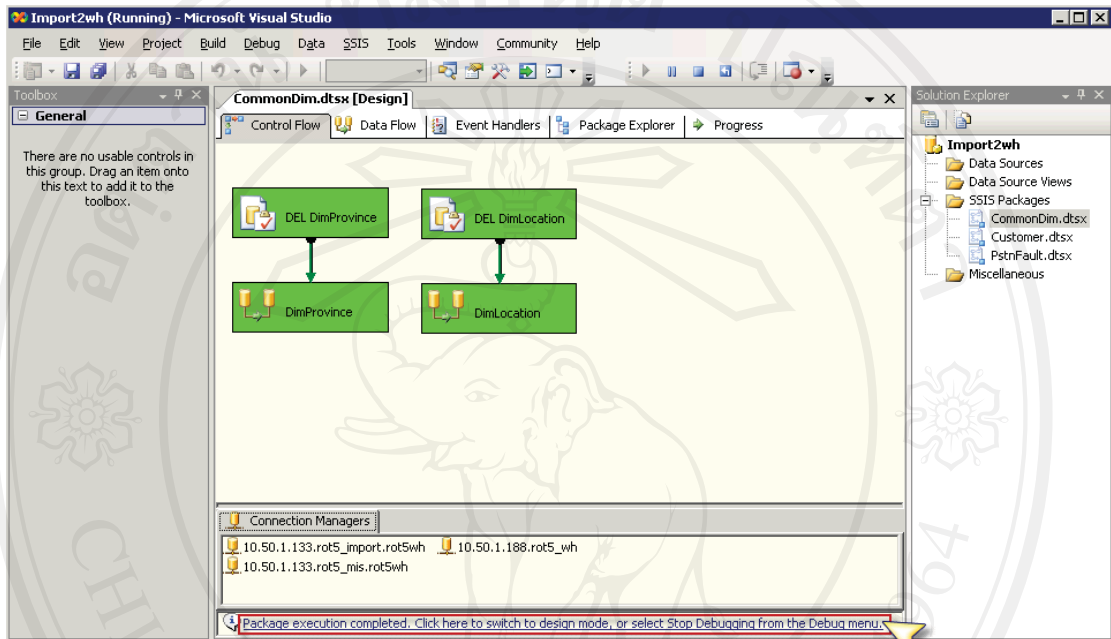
Import2wh (Running) - Microsoft Visual Studio

File Edit View Project Build Debug Data SSIS Tools Window Community Help

Toolbox

General

There are no usable controls in this group. Drag an item onto this text to add it to the toolbox.

CommonDim.dtsx [Design]

Control Flow Data Flow Event Handlers Package Explorer Progress

DEL DimProvince

DEL DimLocation

DimProvince

DimLocation

Connection Managers

10.50.1.133.rot5_import.rot5wh 10.50.1.188.rot5_wh

10.50.1.133.rot5_mis.rot5wh

Package execution completed. Click here to switch to design mode, or select Stop Debugging from the Debug menu.

Solution Explorer

Import2wh

Data Sources

Data Source Views

SSIS Packages

CommonDim.dtsx

Customer.dtsx

PstnFault.dtsx

Miscellaneous